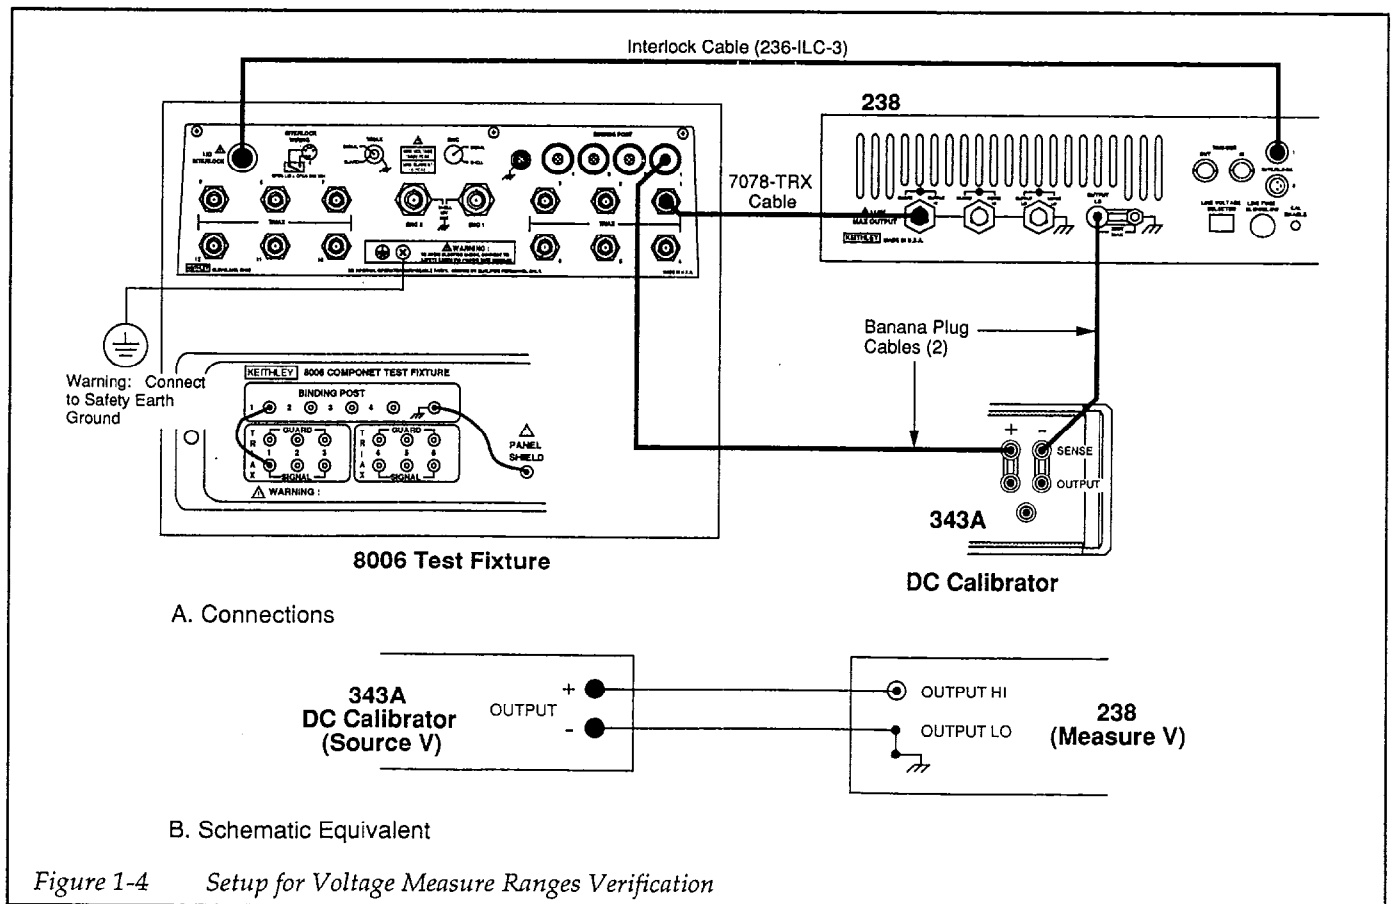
Interlock Cable (236-ILC-3)

238

7078-TRX Cable

Banana Plug Cables (2)

Warning: Connect to Safety Earth Ground

KEITHLEY 8006 COMPONET TEST FIXTURE

BINDING POST

1 2 3 4

GUARD

GUARD

T R 1 2 3 A X

T R 4 5 6 A X

SIGNAL

SIGNAL

PANEL SHIELD

WARNING :

+ −

SENSE

OUTPUT

343A

8006 Test Fixture

DC Calibrator

A. Connections

343A DC Calibrator (Source V)

OUTPUT

+

-

OUTPUT HI

OUTPUT LO

238 (Measure V)

B. Schematic Equivalent

Figure 1-4 Setup for Voltage Measure Ranges Verification